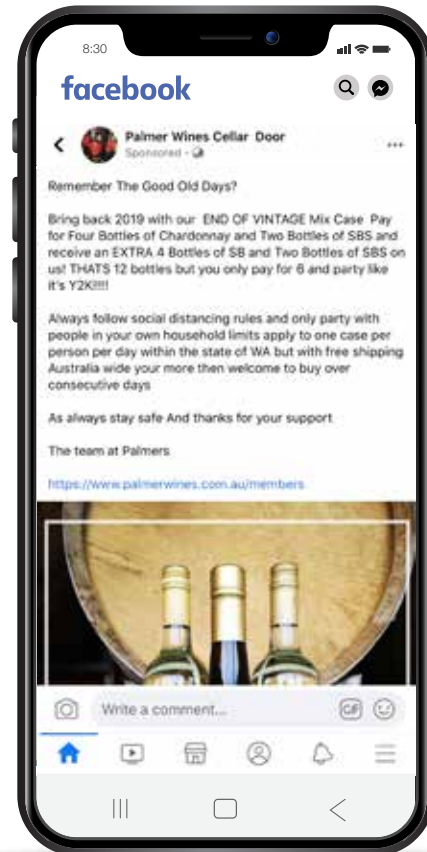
8:30

facebook

Palmer Wines Cellar Door
Sponsored ·

Remember The Good Old Days?

Bring back 2019 with our END OF VINTAGE Mix Case Pay for Four Bottles of Chardonnay and Two Bottles of SBS and receive an EXTRA 4 Bottles of SB and Two Bottles of SBS on us! THATS 12 bottles but you only pay for 6 and party like it's Y2K!!!!

Always follow social distancing rules and only party with people in your own household limits apply to one case per person per day within the state of WA but with free shipping Australia wide your more then welcome to buy over consecutive days

As always stay safe And thanks for your support

The team at Palmers

https://www.palmerwines.com.au/members

Write a comment...

GIF